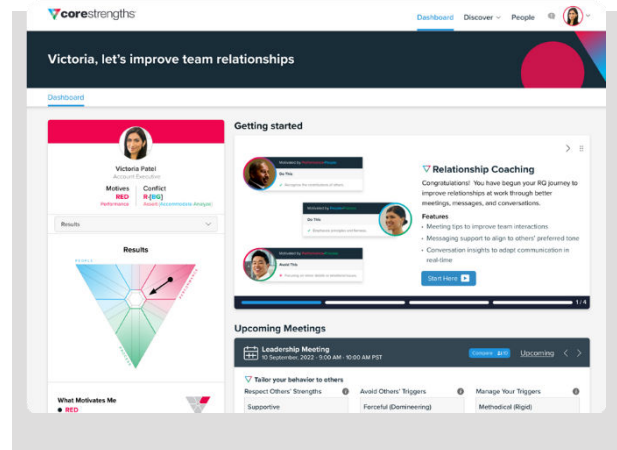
corestrengths

Dashboard Discover People

Victoria, let's improve team relationships

Dashboard

Victoria Patel
Account Executive

Motives
RED
Performance

Conflict
R-[BG]
Assert [Accommodate-Analyze]

Results

Results

What Motivates Me
● RED

Getting started

Motivated by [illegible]
Do This
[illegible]

Motivated by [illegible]
Do This
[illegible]

Motivated by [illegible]
Avoid This
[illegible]

Relationship Coaching

Congratulations! You have begun your RQ journey to improve relationships at work through better meetings, messages, and conversations.

Features
• Meeting tips to improve team interactions
• Messaging support to align to others' preferred tone
• Conversation insights to adapt communication in real-time

Start Here

1 / 4

Upcoming Meetings

Leadership Meeting
10 September, 2022 • 9:00 AM - 10:00 AM PST

Compare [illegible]
Upcoming

Tailor your behavior to others
Respect Others' Strengths
Supportive

Avoid Others' Triggers
Forceful (Domineering)

Manage Your Triggers
Methodical (Rigid)